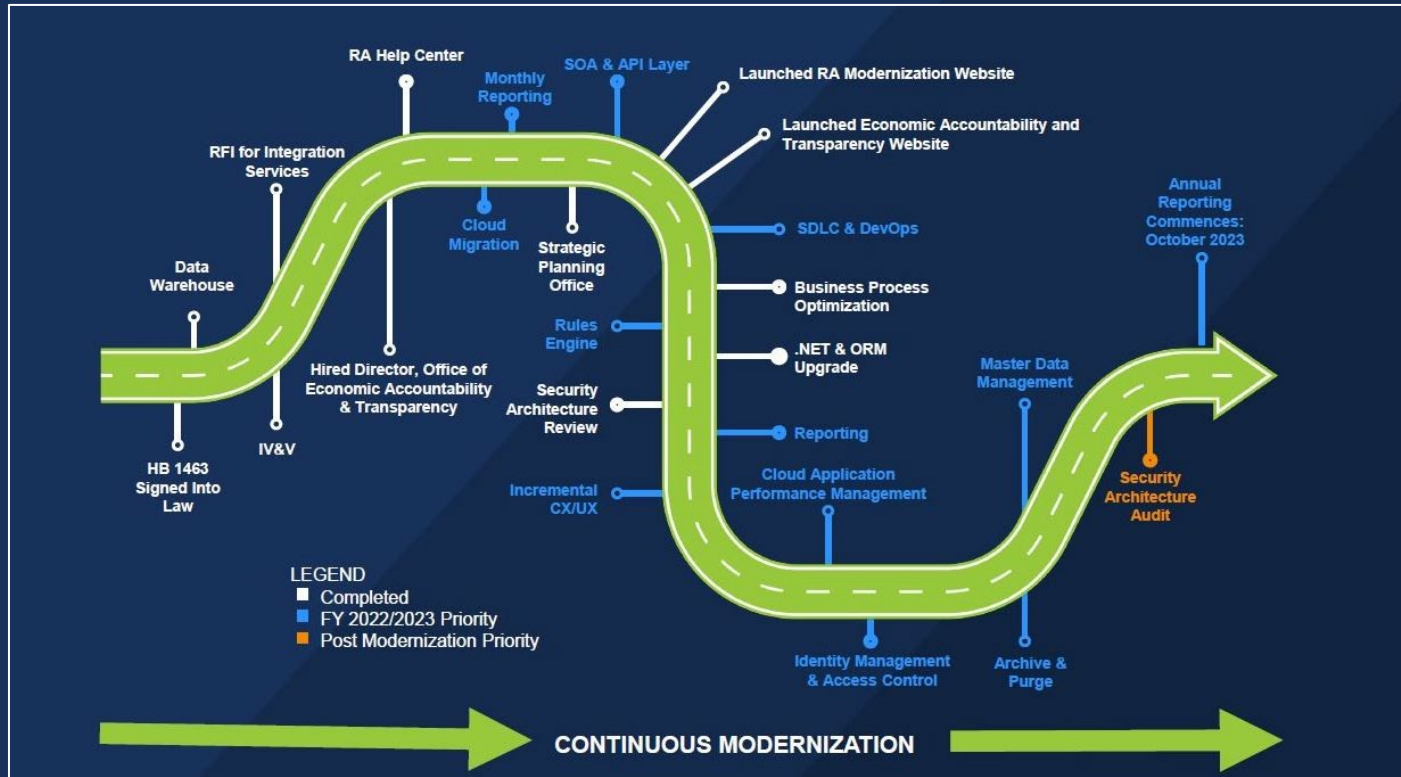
HB 1463 Signed Into Law

Data Warehouse

IV&V

RFI for Integration Services

Hired Director, Office of Economic Accountability & Transparency

RA Help Center

Monthly Reporting

Cloud Migration

Strategic Planning Office

SOA & API Layer

Launched RA Modernization Website

Launched Economic Accountability and Transparency Website

SDLC & DevOps

Business Process Optimization

Rules Engine

.NET & ORM Upgrade

Security Architecture Review

Reporting

Incremental CX/UX

Cloud Application Performance Management

Identity Management & Access Control

Master Data Management

Archive & Purge

Security Architecture Audit

Annual Reporting Commences: October 2023

LEGEND
Completed
FY 2022/2023 Priority
Post Modernization Priority

CONTINUOUS MODERNIZATION